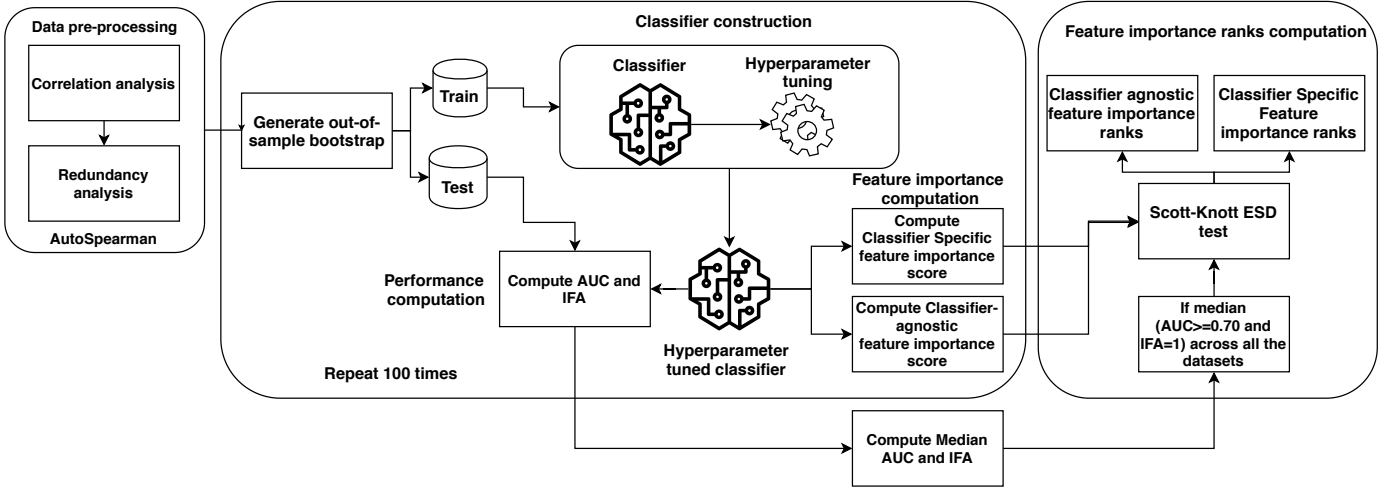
Data pre-processing

Correlation analysis

Redundancy analysis

AutoSpearman

Classifier construction

Generate out-of-sample bootstrap

Train

Test

Classifier

Hyperparameter tuning

Feature importance computation

Compute Classifier Specific feature importance score

Compute Classifier-agnostic feature importance score

Performance computation

Compute AUC and IFA

Hyperparameter tuned classifier

Repeat 100 times

Feature importance ranks computation

Classifier agnostic feature importance ranks

Classifier Specific Feature importance ranks

Scott-Knott ESD test

If median (AUC>=0.70 and IFA=1) across all the datasets

Compute Median AUC and IFA